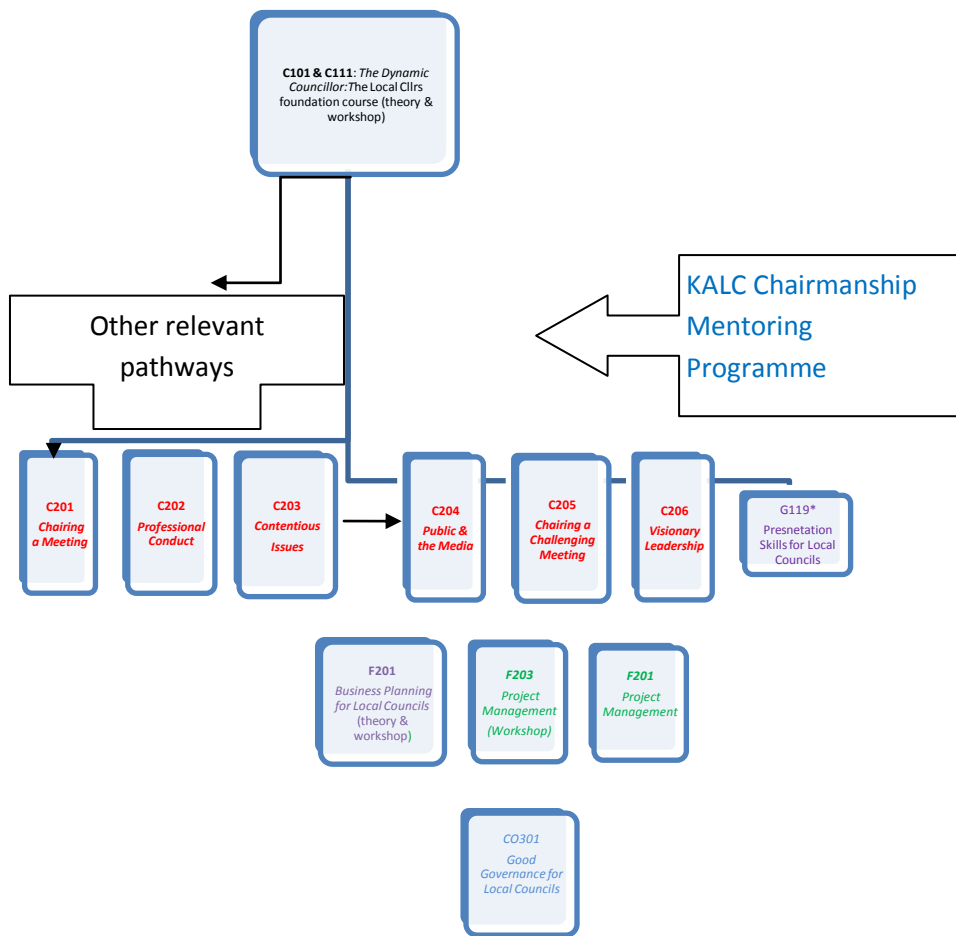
C101 & C111: The Dynamic Councillor: The Local Cllrs foundation course (theory & workshop)

Other relevant pathways

KALC Chairmanship Mentoring Programme

C201 Chairing a Meeting

C202 Professional Conduct

C203 Contentious Issues

C204 Public & the Media

C205 Chairing a Challenging Meeting

C206 Visionary Leadership

G119* Presnetation Skills for Local Councils

F201 Business Planning for Local Councils (theory & workshop)

F203 Project Management (Workshop)

F201 Project Management

CO301 Good Governance for Local Councils